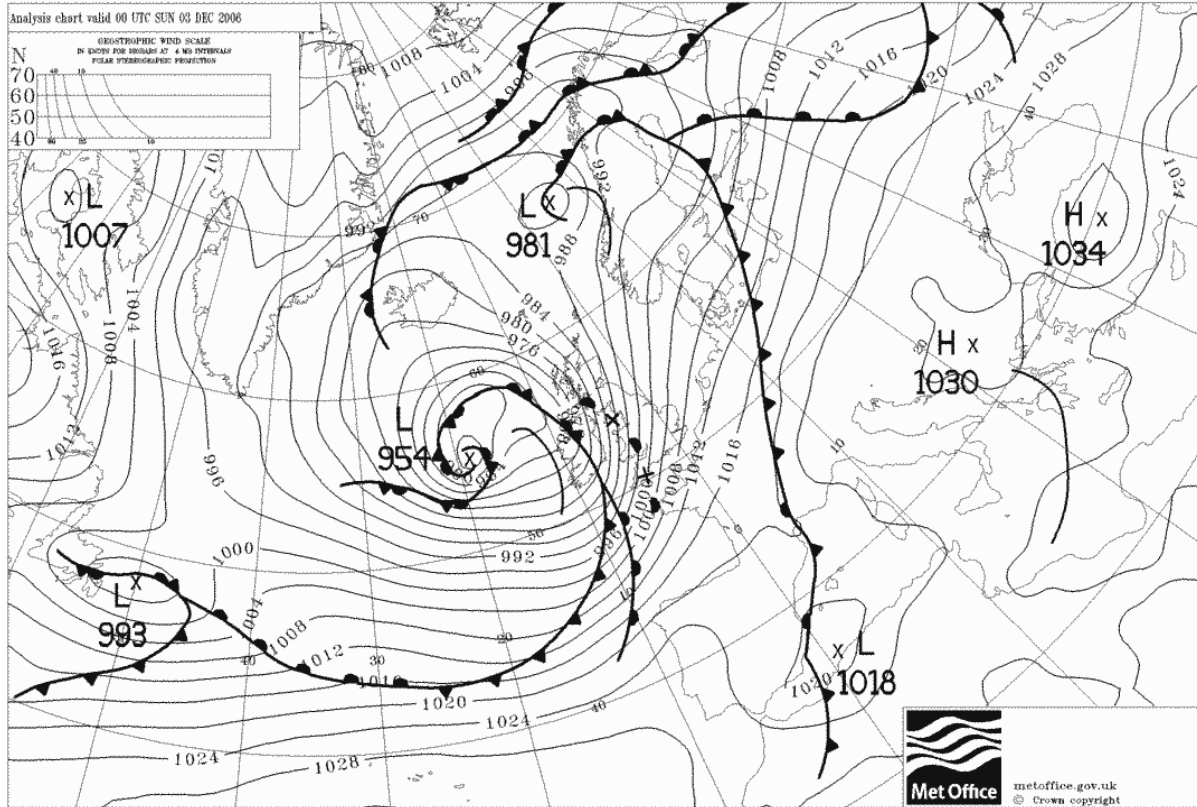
Analysis chart valid 00 UTC SUN 03 DEC 2006

GEOSTROPHIC WIND SCALE
IN KNOTS FOR ISOBARS AT 4 MB INTERVALS
POLAR STEREOGRAPHIC PROJECTION

N
70
60
50
40

L
1007

L
981

H
1034

H
1030

L
954

L
993

L
1018

1008
1004
996
992
988
984
980
976
1000
1004
1008
1012
1016
1020
1024
1028
1016
1012
1008
1004
996
1024
1028
1024
1020
1016
1012
1008
1004
1000
1016
1012
1020

70
60
50
40
30
20
10
20
40

Met Office

metoffice.gov.uk
© Crown copyright